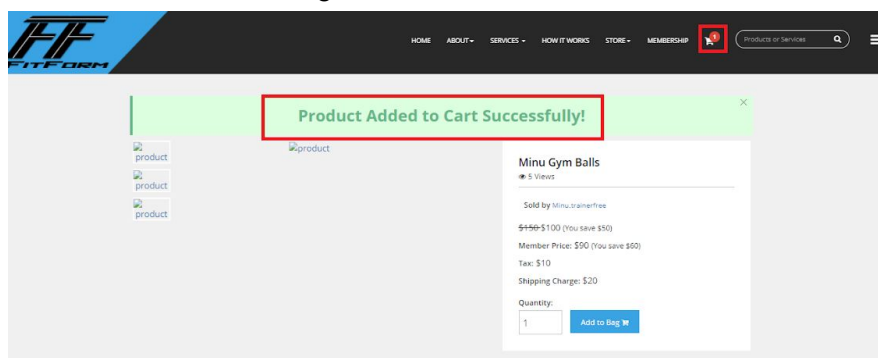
FF
FitForm

HOME ABOUT▾ SERVICES ▾ HOW IT WORKS STORE▾ MEMBERSHIP 1 Products or Services

Product Added to Cart Successfully!

×

product
product
product

product

Minu Gym Balls
5 Views

Sold by Minu.trainerfree

~~$150~~ $100 (You save $50)

Member Price: $90 (You save $60)

Tax: $10

Shipping Charge: $20

Quantity:
1

Add to Bag